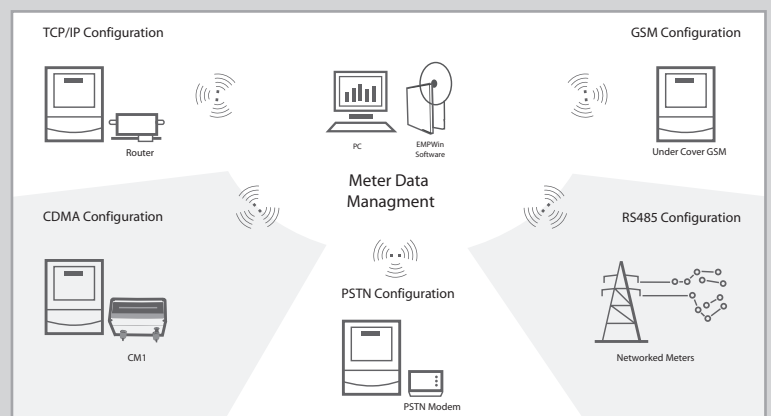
TCP/IP Configuration

Router

PC

EMPWin Software

GSM Configuration

Under Cover GSM

Meter Data Managment

CDMA Configuration

RS485 Configuration

PSTN Configuration

CM1

Networked Meters

PSTN Modem